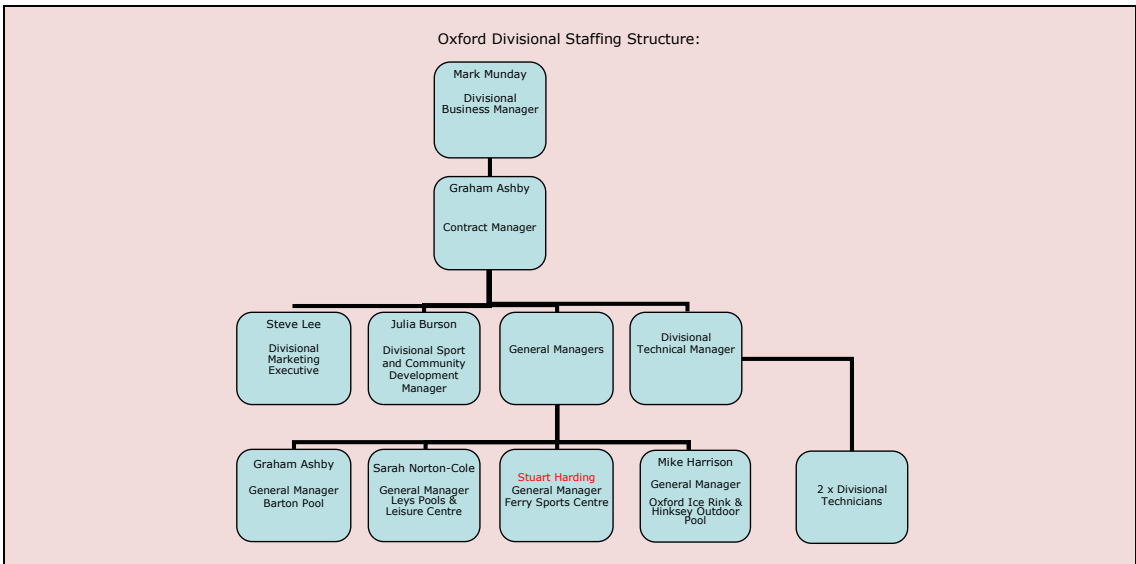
Oxford Divisional Staffing Structure:

Mark Munday

Divisional Business Manager

Graham Ashby

Contract Manager

Steve Lee

Divisional Marketing Executive

Julia Burson

Divisional Sport and Community Development Manager

General Managers

Divisional Technical Manager

Graham Ashby

General Manager Barton Pool

Sarah Norton-Cole

General Manager Leys Pools & Leisure Centre

Stuart Harding
General Manager Ferry Sports Centre

Mike Harrison

General Manager

Oxford Ice Rink & Hinksey Outdoor Pool

2 x Divisional Technicians